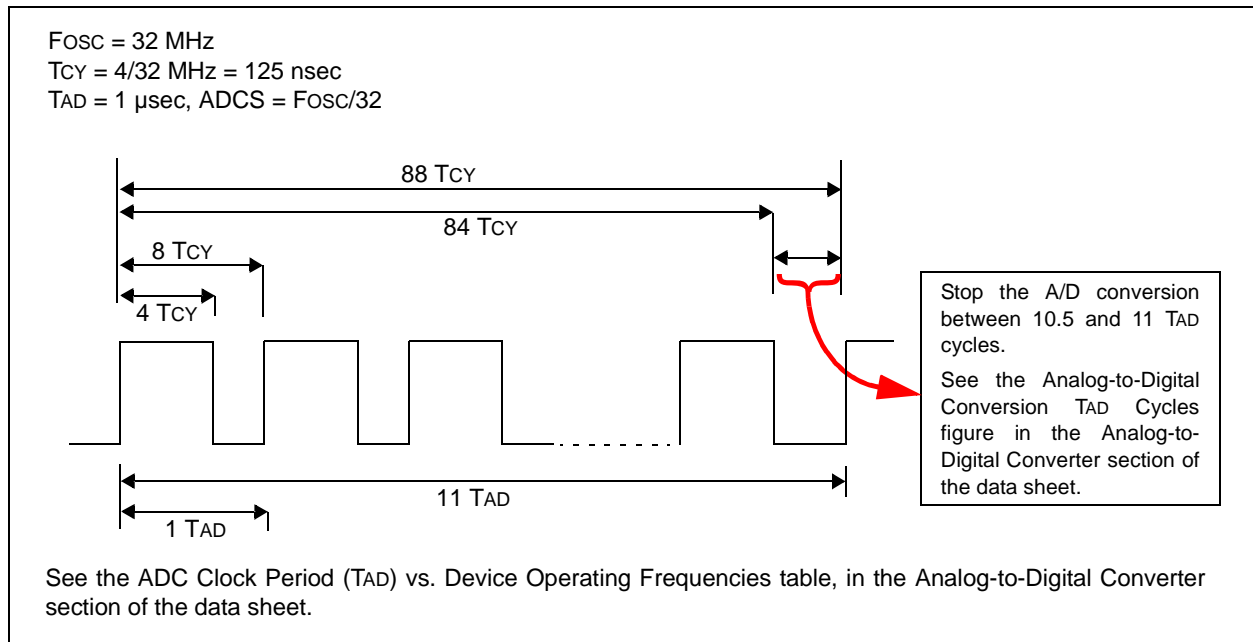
FOSC = 32 MHz
TCY = 4/32 MHz = 125 nsec
TAD = 1 µsec, ADCS = FOSC/32

88 TCY
84 TCY
8 TCY
4 TCY

Stop the A/D conversion between 10.5 and 11 TAD cycles.

See the Analog-to-Digital Conversion TAD Cycles figure in the Analog-to-Digital Converter section of the data sheet.

11 TAD
1 TAD

See the ADC Clock Period (TAD) vs. Device Operating Frequencies table, in the Analog-to-Digital Converter section of the data sheet.